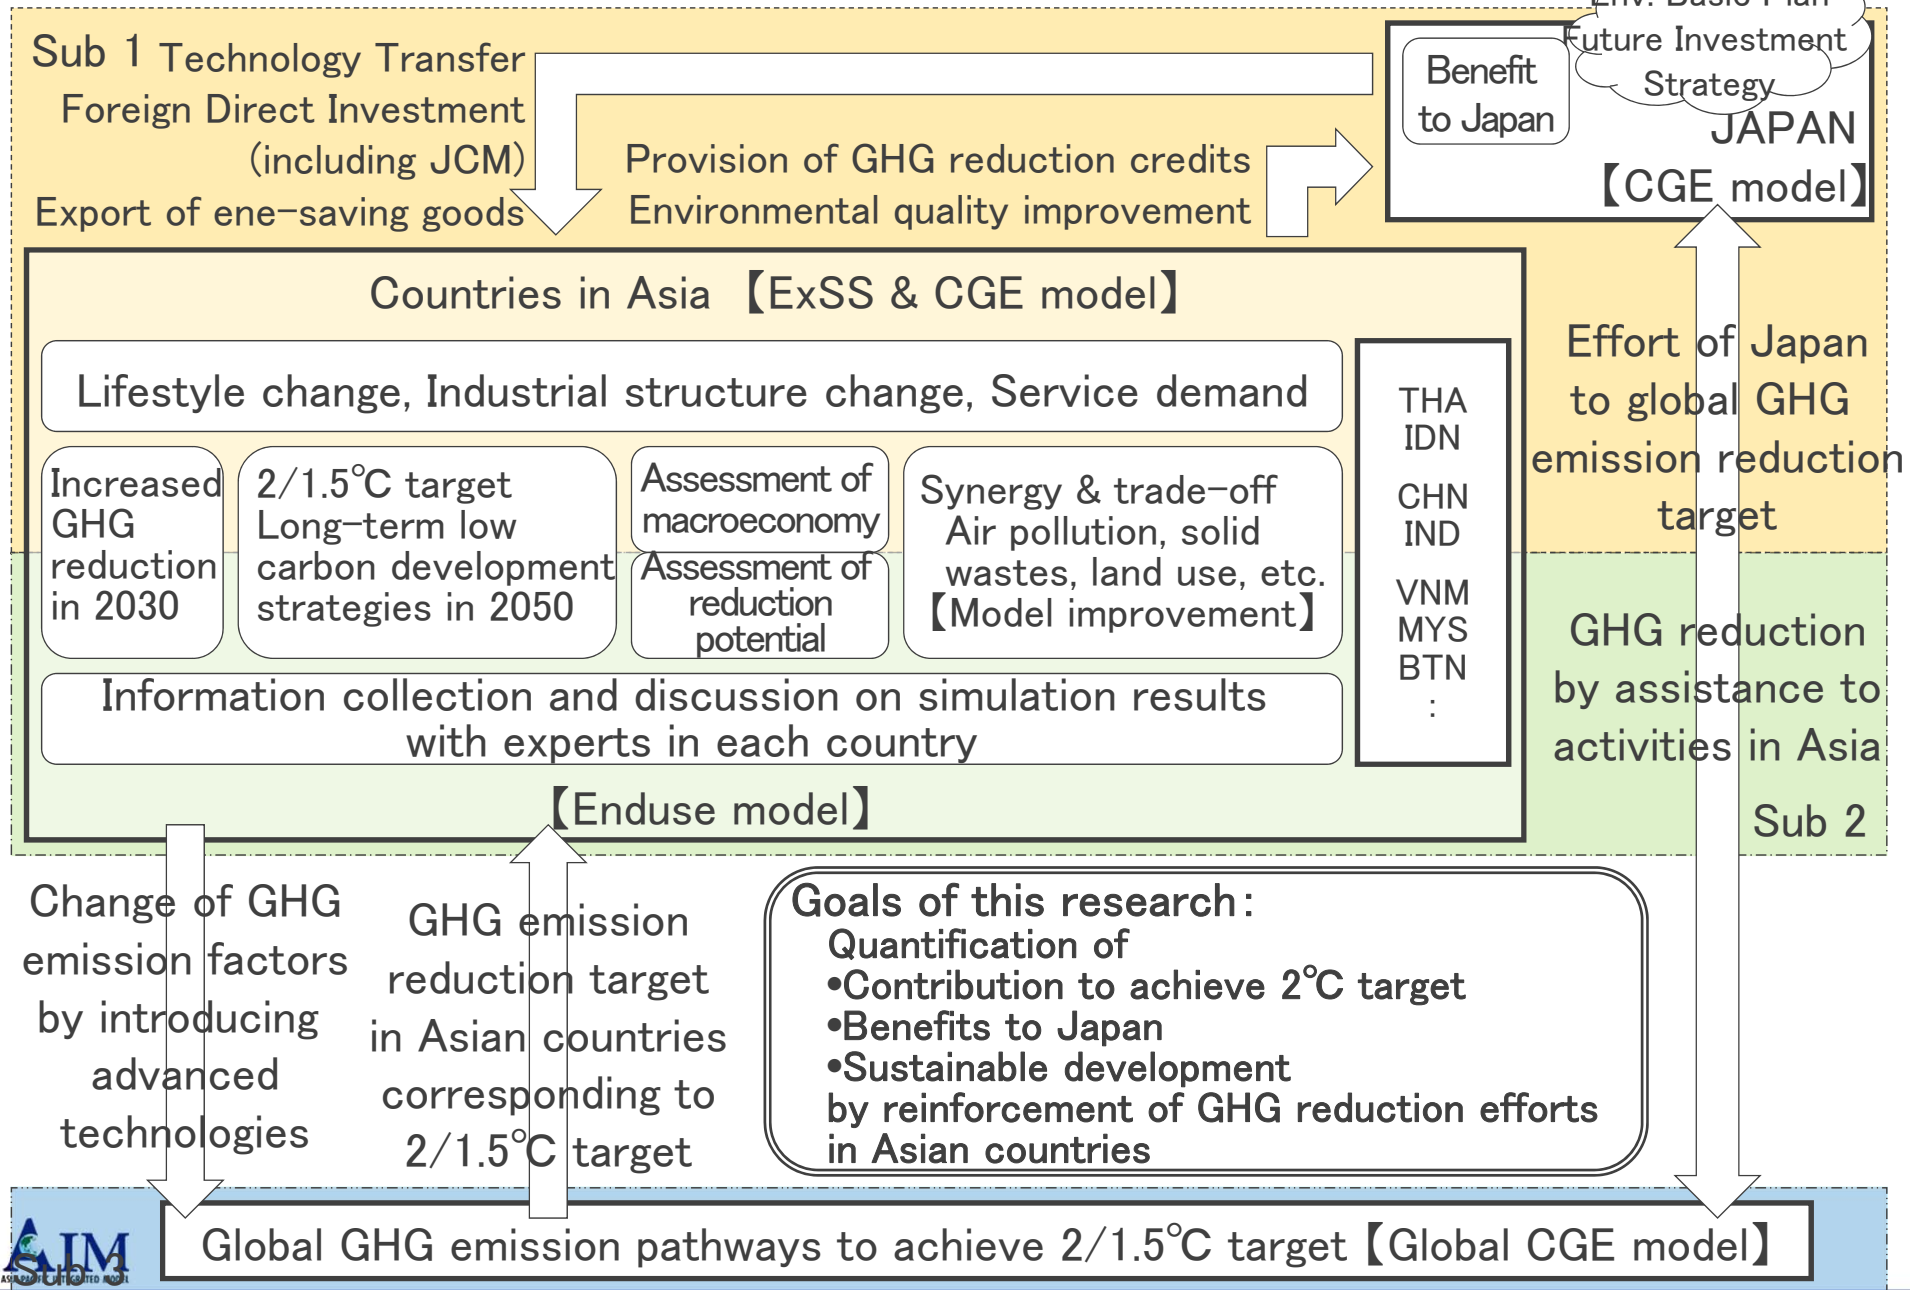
Sub 1 Technology Transfer
Foreign Direct Investment
(including JCM)
Export of ene-saving goods

Provision of GHG reduction credits
Environmental quality improvement

Benefit to Japan

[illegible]
Future Investment Strategy

JAPAN
【CGE model】

Countries in Asia 【ExSS & CGE model】

Lifestyle change, Industrial structure change, Service demand

Increased GHG reduction in 2030

2/1.5℃ target
Long-term low carbon development strategies in 2050

Assessment of macroeconomy

Assessment of reduction potential

Synergy & trade-off
Air pollution, solid wastes, land use, etc.
【Model improvement】

Information collection and discussion on simulation results with experts in each country

【Enduse model】

THA
IDN
CHN
IND
VNM
MYS
BTN
:

Effort of Japan to global GHG emission reduction target

GHG reduction by assistance to activities in Asia

Sub 2

Change of GHG emission factors by introducing advanced technologies

GHG emission reduction target in Asian countries corresponding to 2/1.5℃ target

Goals of this research:
Quantification of
•Contribution to achieve 2℃ target
•Benefits to Japan
•Sustainable development
by reinforcement of GHG reduction efforts in Asian countries

AIM
Sub 3

Global GHG emission pathways to achieve 2/1.5℃ target【Global CGE model】